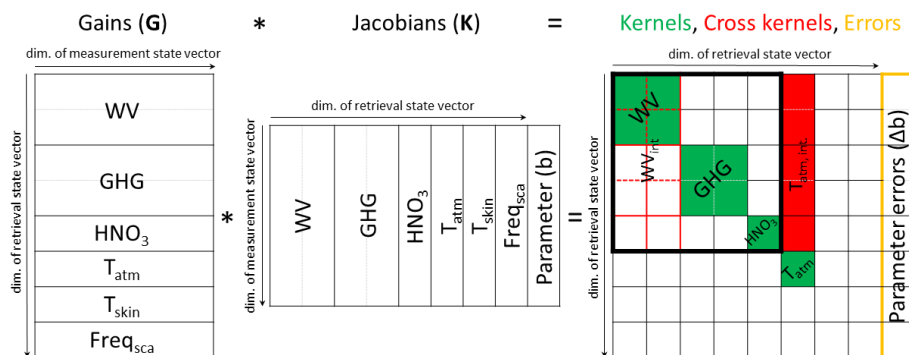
Gains (**G**) * Jacobians (**K**) = Kernels, Cross kernels, Errors

dim. of measurement state vector

dim. of retrieval state vector

WV

GHG

$HNO_3$

$T_{atm}$

$T_{skin}$

$Freq_{sca}$

*

dim. of retrieval state vector

dim. of measurement state vector

WV

GHG

$HNO_3$

$T_{atm}$

$T_{skin}$

$Freq_{sca}$

Parameter (b)

=

dim. of retrieval state vector

dim. of retrieval state vector

WV

$WV_{int}$

GHG

$HNO_3$

$T_{atm, int.}$

$T_{atm}$

Parameter errors (Δb)